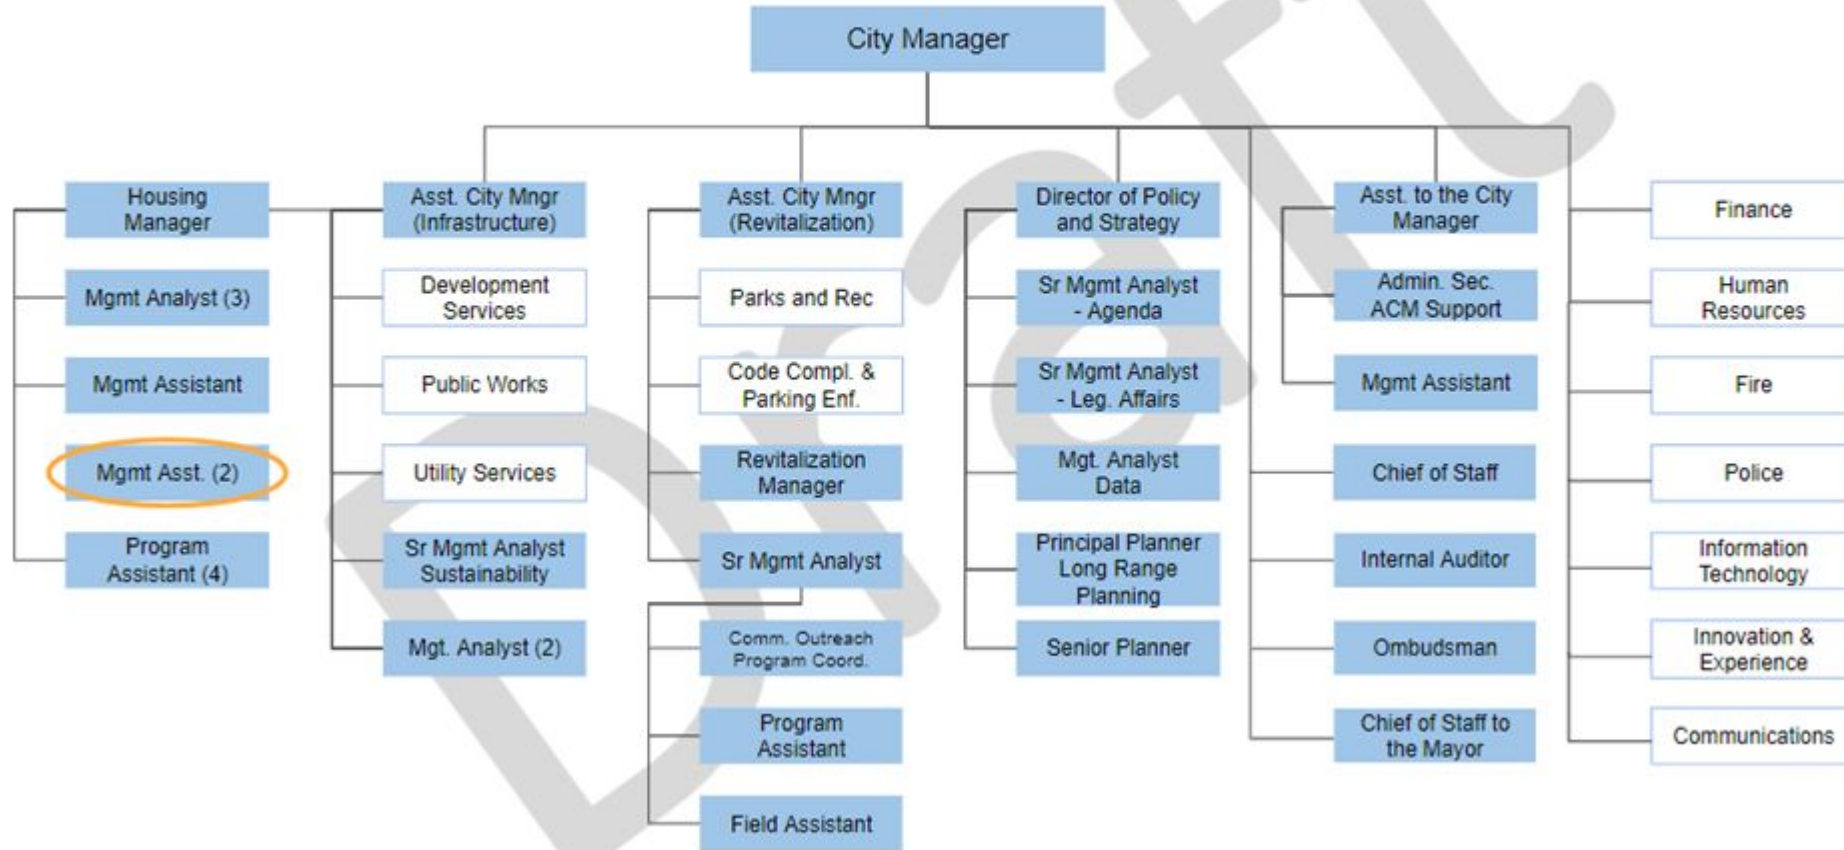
Draft

City Manager

Housing Manager

Mgmt Analyst (3)

Mgmt Assistant

Mgmt Asst. (2)

Program Assistant (4)

Asst. City Mngr (Infrastructure)

Development Services

Public Works

Utility Services

Sr Mgmt Analyst Sustainability

Mgt. Analyst (2)

Asst. City Mngr (Revitalization)

Parks and Rec

Code Compl. & Parking Enf.

Revitalization Manager

Sr Mgmt Analyst

Comm. Outreach Program Coord.

Program Assistant

Field Assistant

Director of Policy and Strategy

Sr Mgmt Analyst - Agenda

Sr Mgmt Analyst - Leg. Affairs

Mgt. Analyst Data

Principal Planner Long Range Planning

Senior Planner

Asst. to the City Manager

Admin. Sec. ACM Support

Mgmt Assistant

Chief of Staff

Internal Auditor

Ombudsman

Chief of Staff to the Mayor

Finance

Human Resources

Fire

Police

Information Technology

Innovation & Experience

Communications